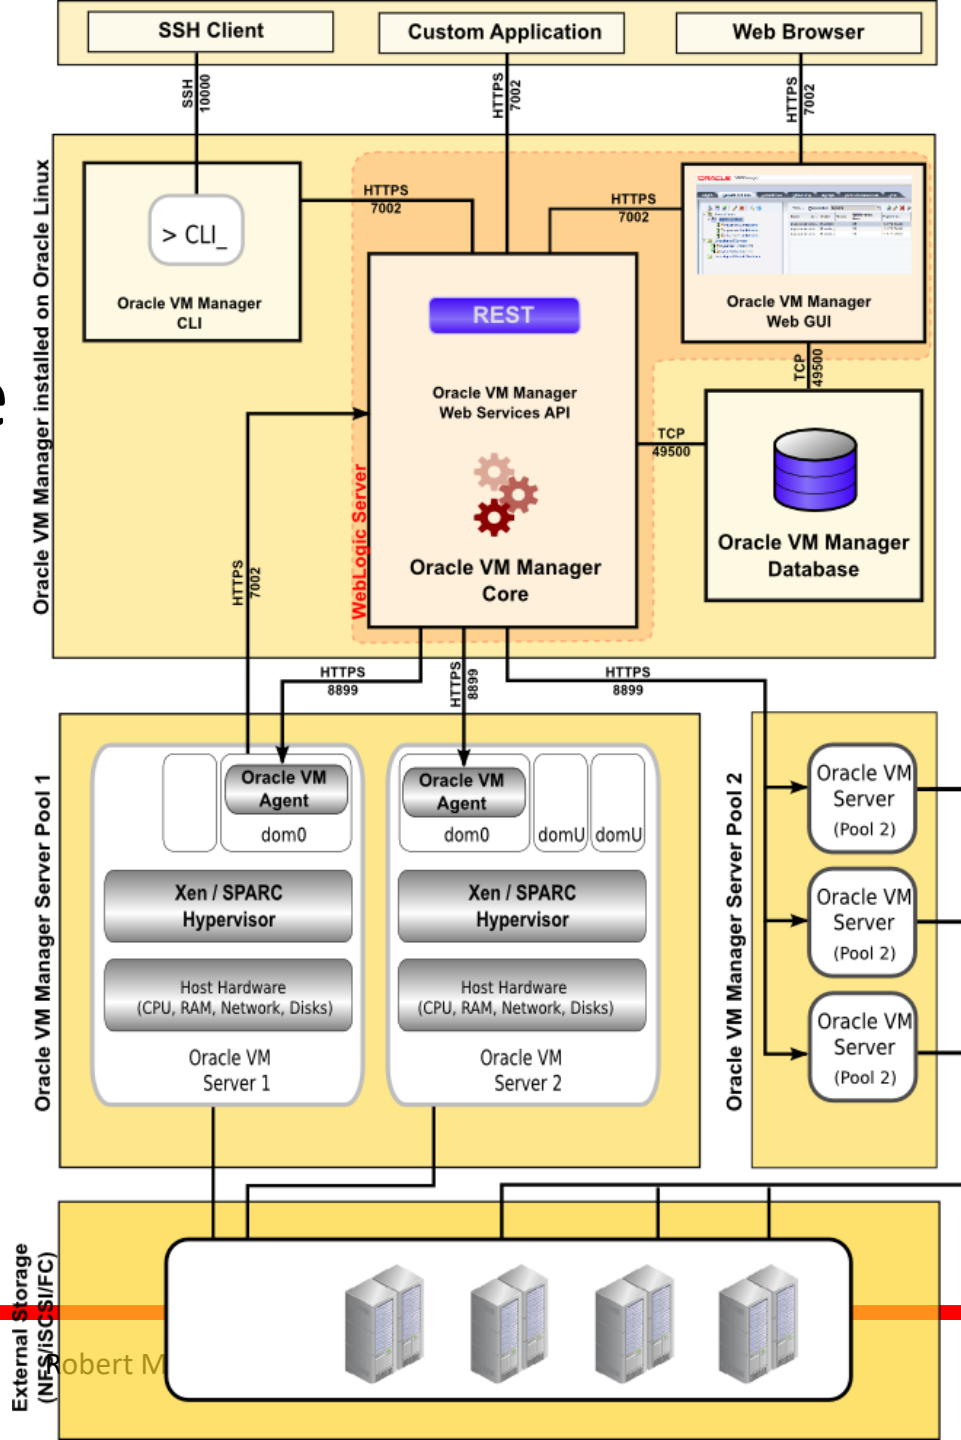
SSH Client
Custom Application
Web Browser

SSH 10000
HTTPS 7002
HTTPS 7002

Oracle VM Manager installed on Oracle Linux

> CLI_

Oracle VM Manager CLI

HTTPS 7002
HTTPS 7002

Oracle VM Manager Web GUI

REST

Oracle VM Manager Web Services API

TCP 49500
TCP 49500

WebLogic Server

Oracle VM Manager Core

Oracle VM Manager Database

HTTPS 7002

HTTPS 8899
HTTPS 8899
HTTPS 8899

Oracle VM Manager Server Pool 1

Oracle VM Agent
dom0
Xen / SPARC Hypervisor
Host Hardware (CPU, RAM, Network, Disks)
Oracle VM Server 1

Oracle VM Agent
dom0
domU
domU
Xen / SPARC Hypervisor
Host Hardware (CPU, RAM, Network, Disks)
Oracle VM Server 2

Oracle VM Manager Server Pool 2

Oracle VM Server (Pool 2)
Oracle VM Server (Pool 2)
Oracle VM Server (Pool 2)

External Storage (NFS/iSCSI/FC)

Robert M